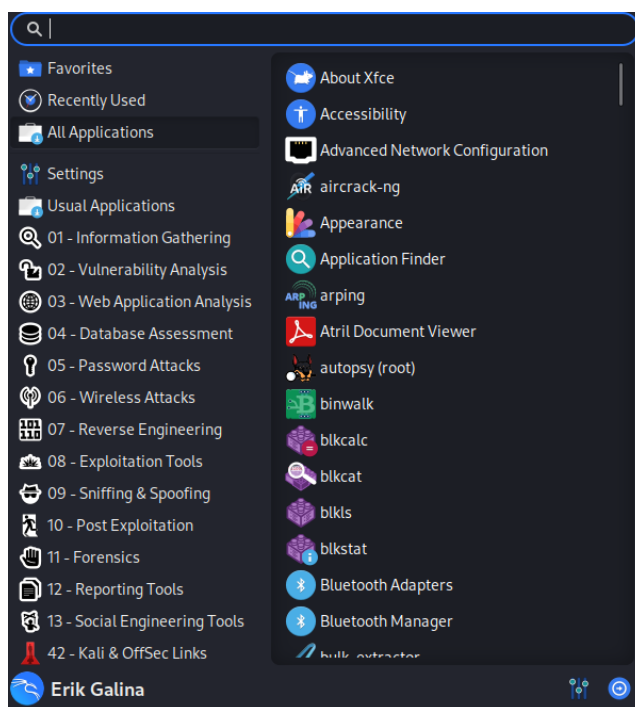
Favorites
Recently Used
All Applications
Settings
Usual Applications
01 - Information Gathering
02 - Vulnerability Analysis
03 - Web Application Analysis
04 - Database Assessment
05 - Password Attacks
06 - Wireless Attacks
07 - Reverse Engineering
08 - Exploitation Tools
09 - Sniffing & Spoofing
10 - Post Exploitation
11 - Forensics
12 - Reporting Tools
13 - Social Engineering Tools
42 - Kali & OffSec Links

About Xfce
Accessibility
Advanced Network Configuration
aircrack-ng
Appearance
Application Finder
arping
Atril Document Viewer
autopsy (root)
binwalk
blkcalc
blkcat
blkls
blkstat
Bluetooth Adapters
Bluetooth Manager
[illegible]

Erik Galina